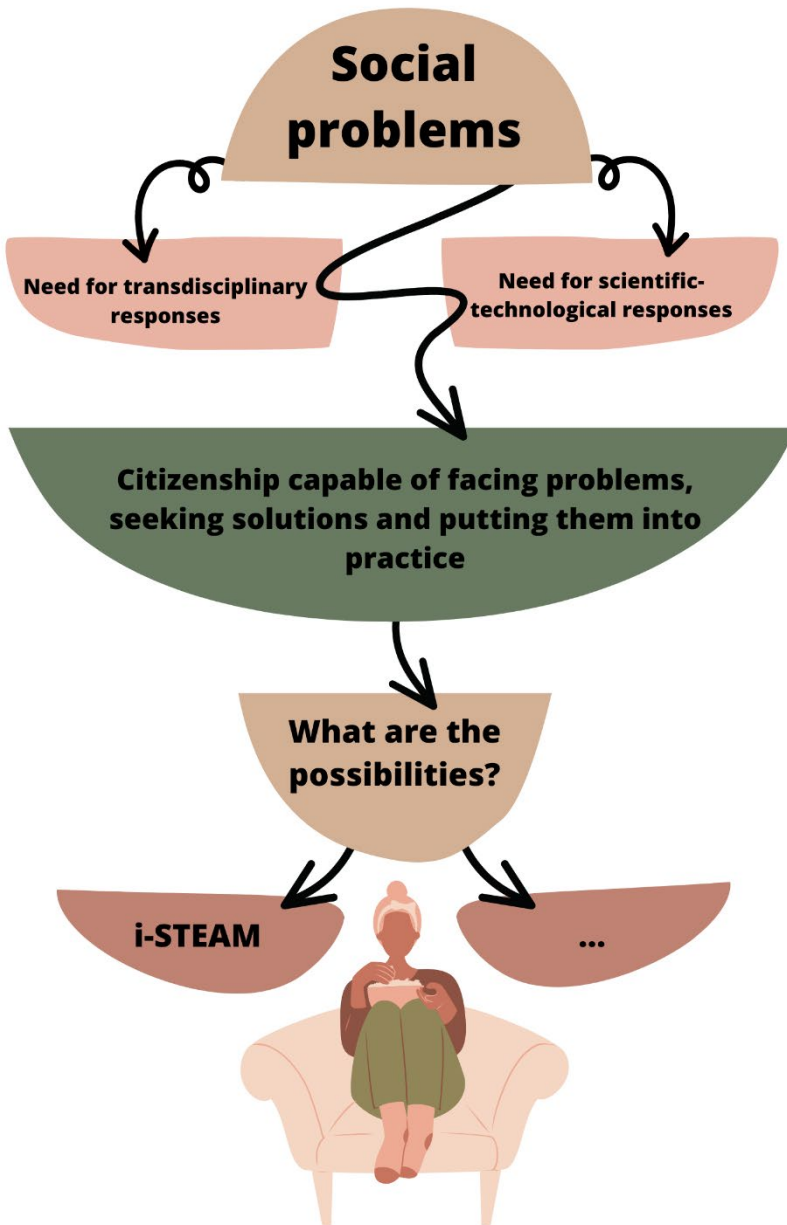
Social problems

Need for transdisciplinary responses

Need for scientific-technological responses

Citizenship capable of facing problems, seeking solutions and putting them into practice

What are the possibilities?

i-STEAM

...